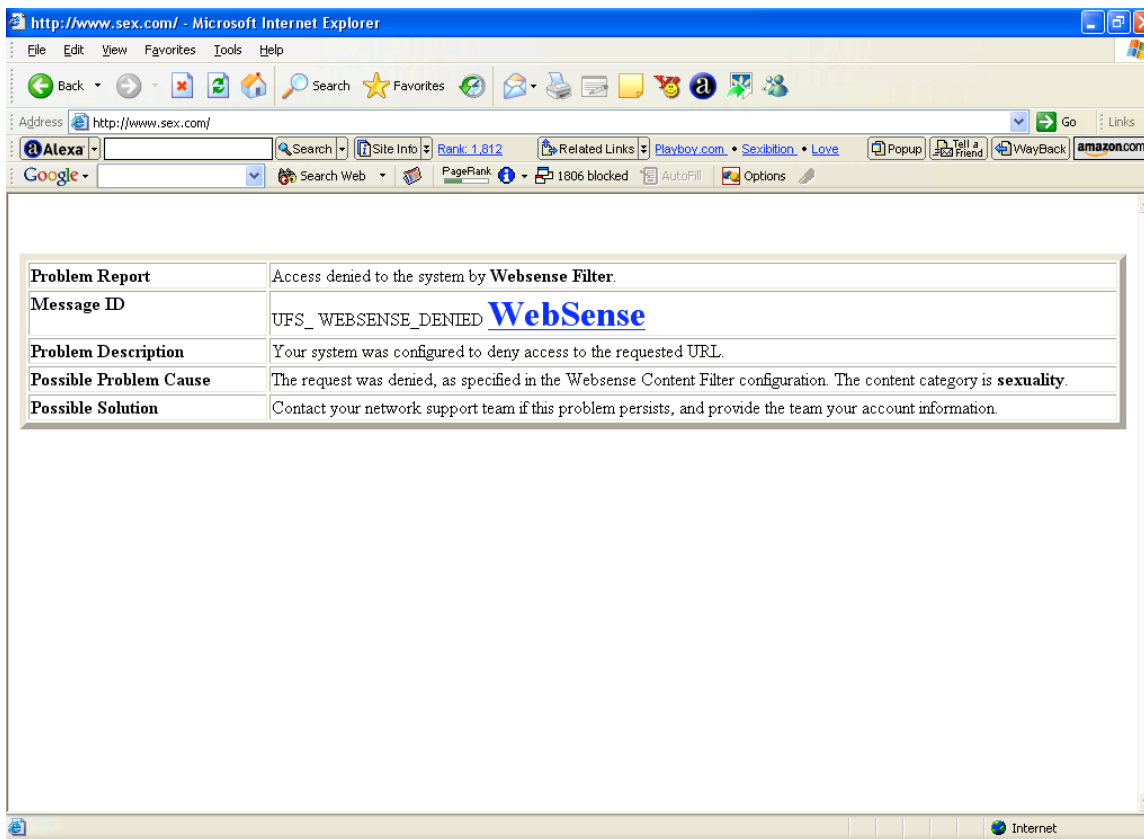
http://www.sex.com/ - Microsoft Internet Explorer

File Edit View Favorites Tools Help

Back Search Favorites

Address http://www.sex.com/ Go Links

Alexa Search Site Info Rank: 1,812 Related Links Playboy.com • Sexibition • Love Popup Tell a Friend WayBack amazon.com

Google Search Web PageRank 1806 blocked AutoFill Options

| Problem Report | Access denied to the system by **Websense Filter**. |
|---|---|
| Message ID | UFS_ WEBSENSE_DENIED **WebSense** |
| Problem Description | Your system was configured to deny access to the requested URL. |
| Possible Problem Cause | The request was denied, as specified in the Websense Content Filter configuration. The content category is **sexuality**. |
| Possible Solution | Contact your network support team if this problem persists, and provide the team your account information. |

Internet